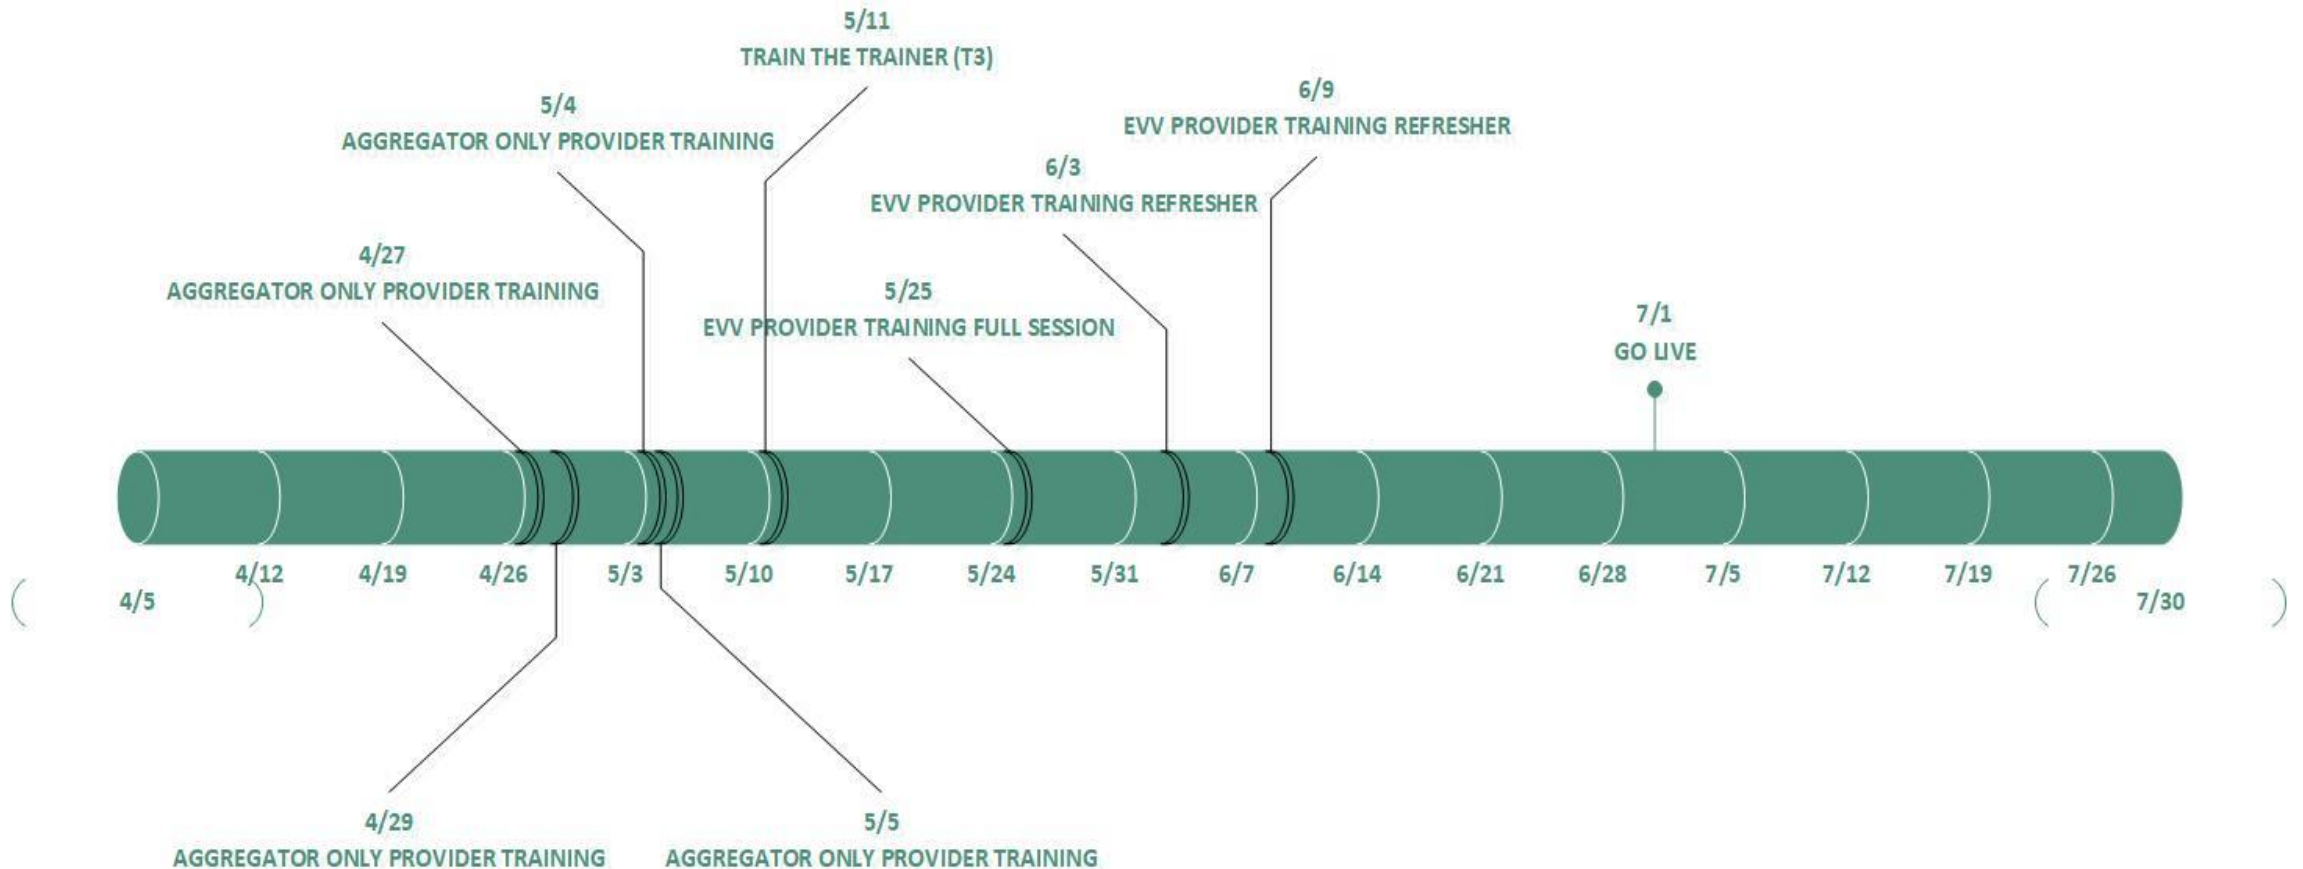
5/11
TRAIN THE TRAINER (T3)

5/4
AGGREGATOR ONLY PROVIDER TRAINING

6/9
EVV PROVIDER TRAINING REFRESHER

6/3
EVV PROVIDER TRAINING REFRESHER

4/27
AGGREGATOR ONLY PROVIDER TRAINING

5/25
EVV PROVIDER TRAINING FULL SESSION

7/1
GO LIVE

4/5 4/12 4/19 4/26 5/3 5/10 5/17 5/24 5/31 6/7 6/14 6/21 6/28 7/5 7/12 7/19 7/26 7/30

4/29
AGGREGATOR ONLY PROVIDER TRAINING

5/5
AGGREGATOR ONLY PROVIDER TRAINING